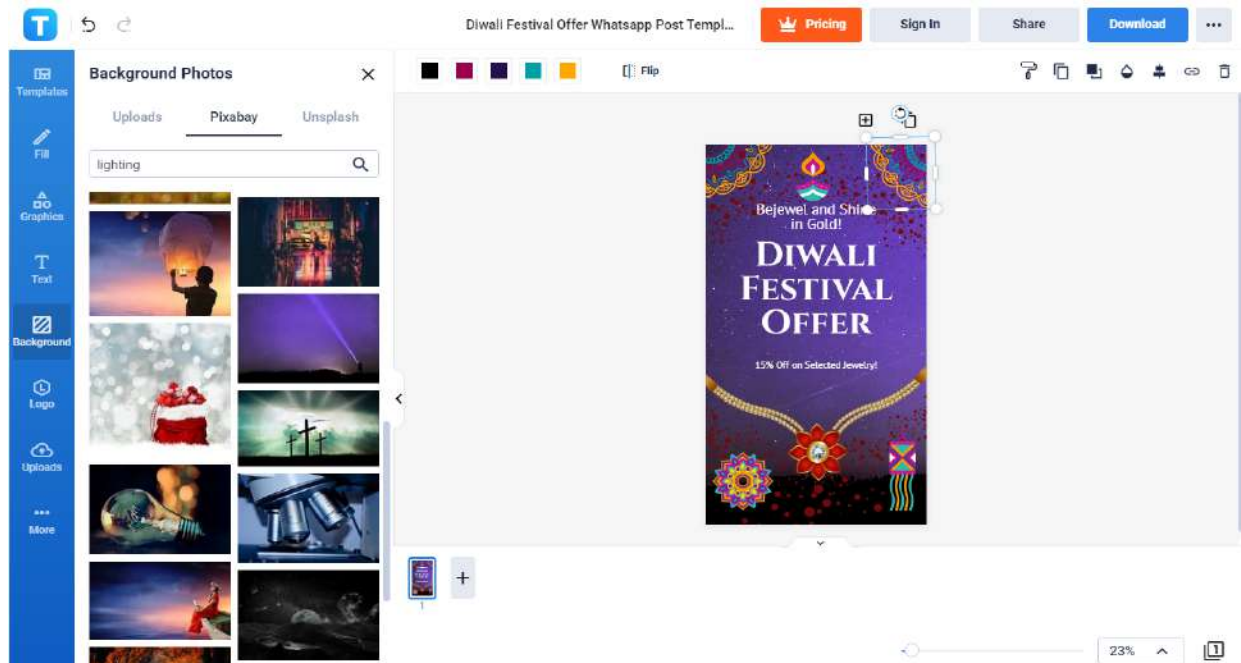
T

Diwali Festival Offer Whatsapp Post Templ...

Pricing

Sign In

Share

Download

...

Templates

Fill

Graphics

Text

Background

Logo

Uploads

More

Background Photos

Uploads

Pixabay

Unsplash

lighting

Flip

Bejewel and Shine in Gold!

DIWALI FESTIVAL OFFER

15% Off on Selected Jewelry!

1

+

23%